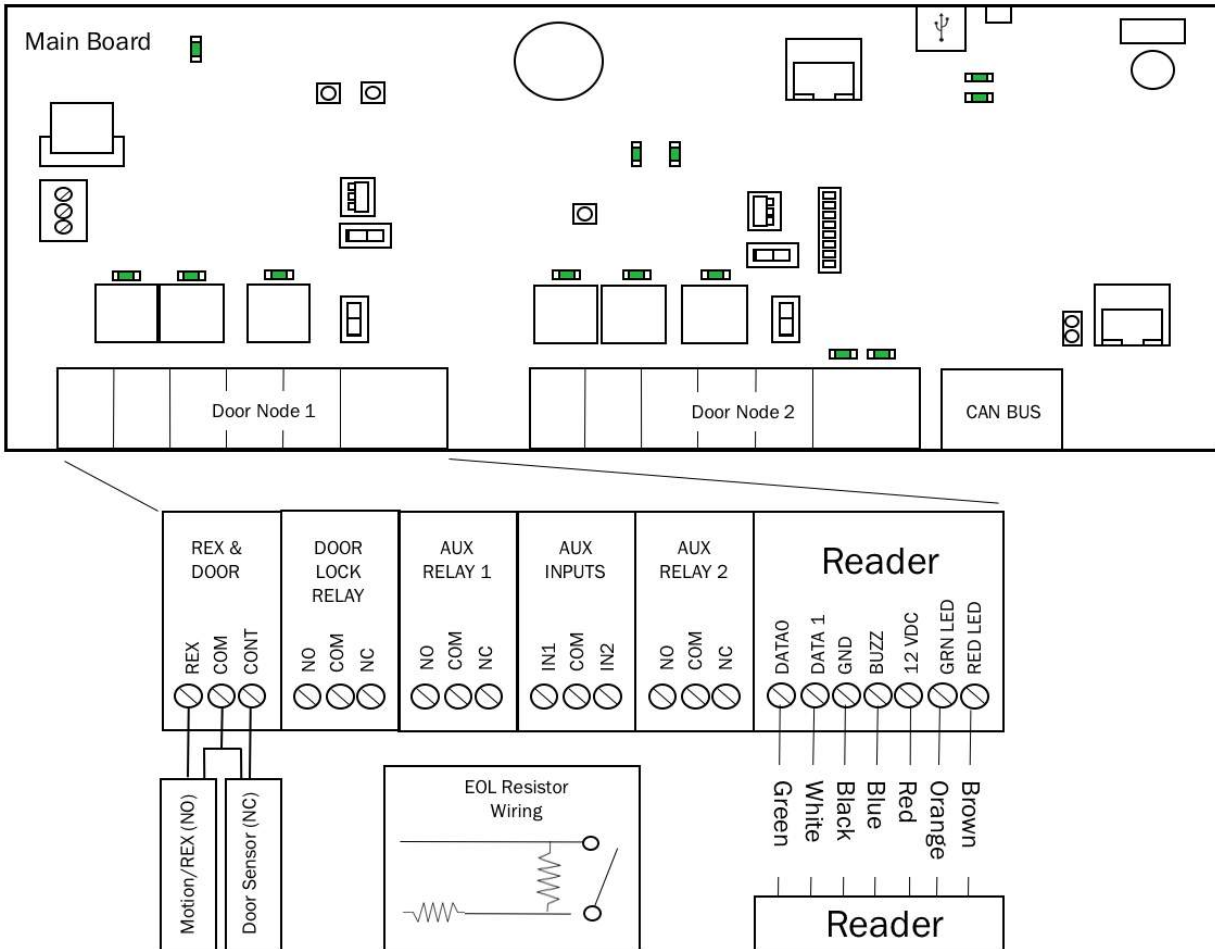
Main Board

Door Node 1

Door Node 2

CAN BUS

REX & DOOR

REX
COM
CONT

DOOR LOCK RELAY

NO
COM
NC

AUX RELAY 1

NO
COM
NC

AUX INPUTS

IN1
COM
IN2

AUX RELAY 2

NO
COM
NC

Reader

DATA0
DATA 1
GND
BUZZ
12 VDC
GRN LED
RED LED

Motion/REX (NO)

Door Sensor (NC)

EOL Resistor Wiring

Green
White
Black
Blue
Red
Orange
Brown

Reader